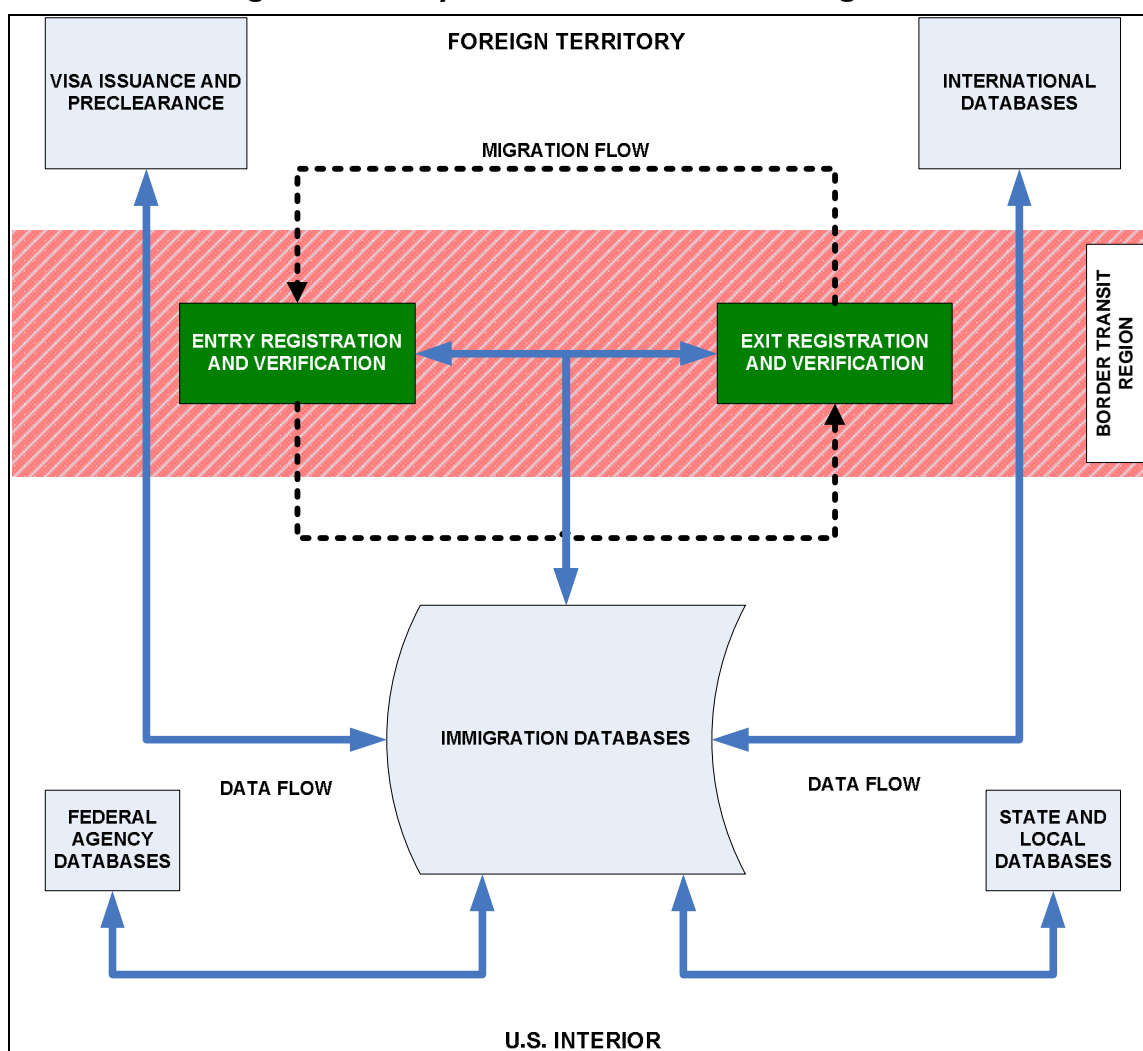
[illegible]

FOREIGN TERRITORY

VISA ISSUANCE AND PRECLEARANCE

INTERNATIONAL DATABASES

MIGRATION FLOW

BORDER TRANSIT REGION

ENTRY REGISTRATION AND VERIFICATION

EXIT REGISTRATION AND VERIFICATION

IMMIGRATION DATABASES

DATA FLOW

DATA FLOW

FEDERAL AGENCY DATABASES

STATE AND LOCAL DATABASES

U.S. INTERIOR